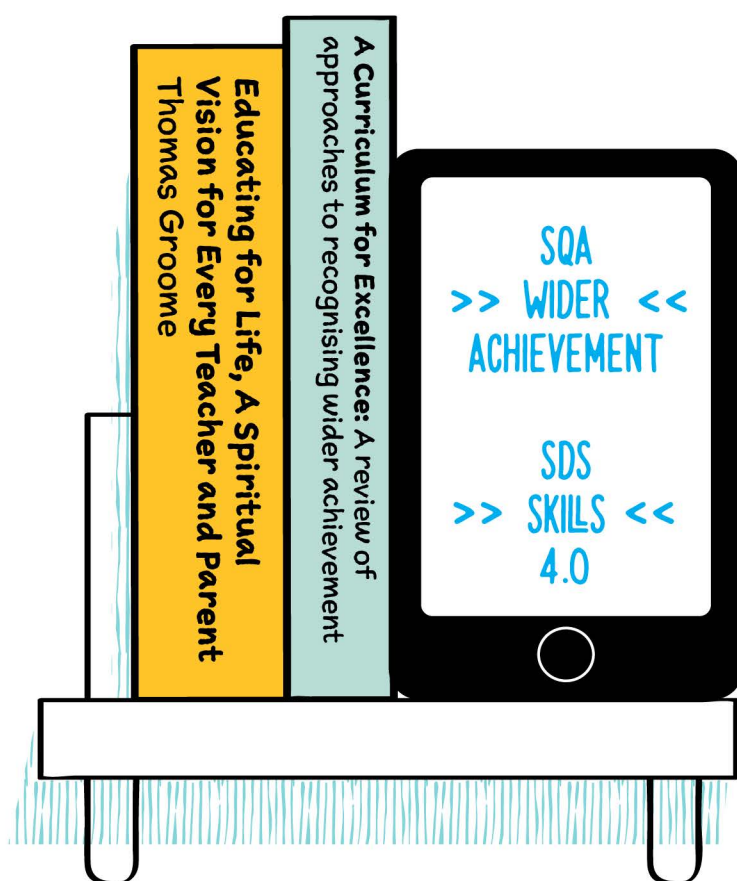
Educating for Life, A Spiritual Vision for Every Teacher and Parent
Thomas Groome

A Curriculum for Excellence: A review of approaches to recognising wider achievement

SQA
>> WIDER <<
ACHIEVEMENT

SDS
>> SKILLS <<
4.0